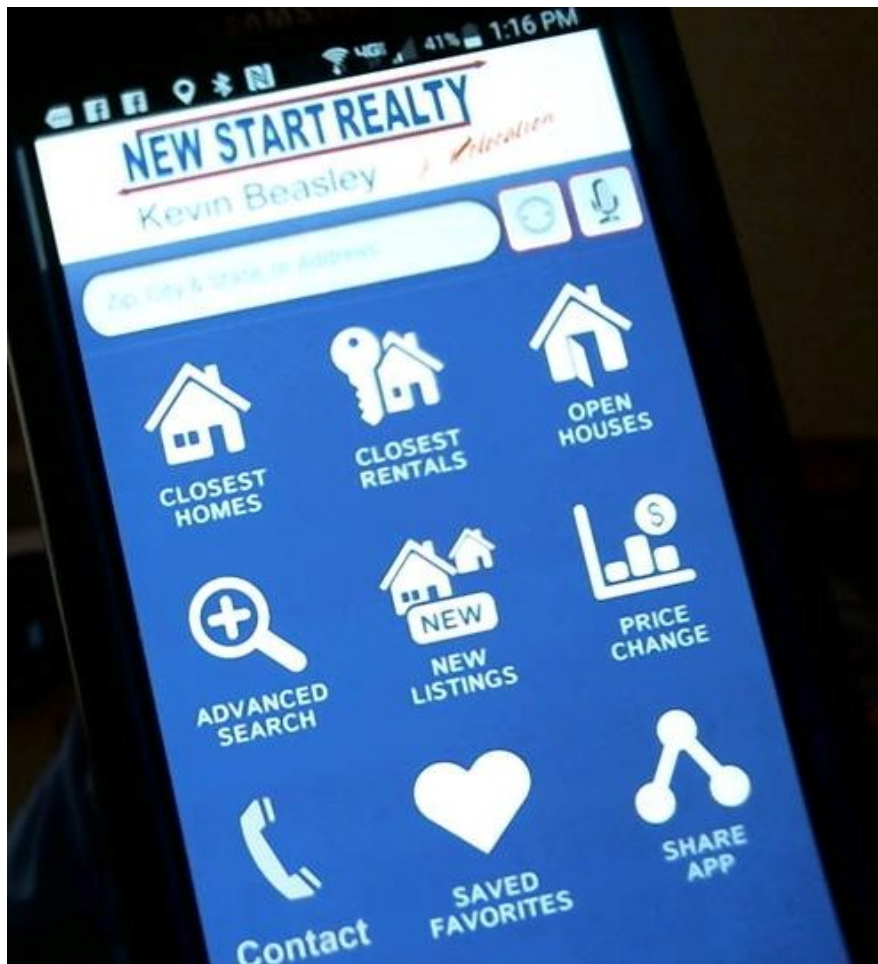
SAMSUNG

4G 41% 1:16 PM

NEW START REALTY
& Relocation
Kevin Beasley

Zip, City & State, or Address

CLOSEST HOMES

CLOSEST RENTALS

OPEN HOUSES

ADVANCED SEARCH

NEW
NEW LISTINGS

$
PRICE CHANGE

Contact

SAVED FAVORITES

SHARE APP